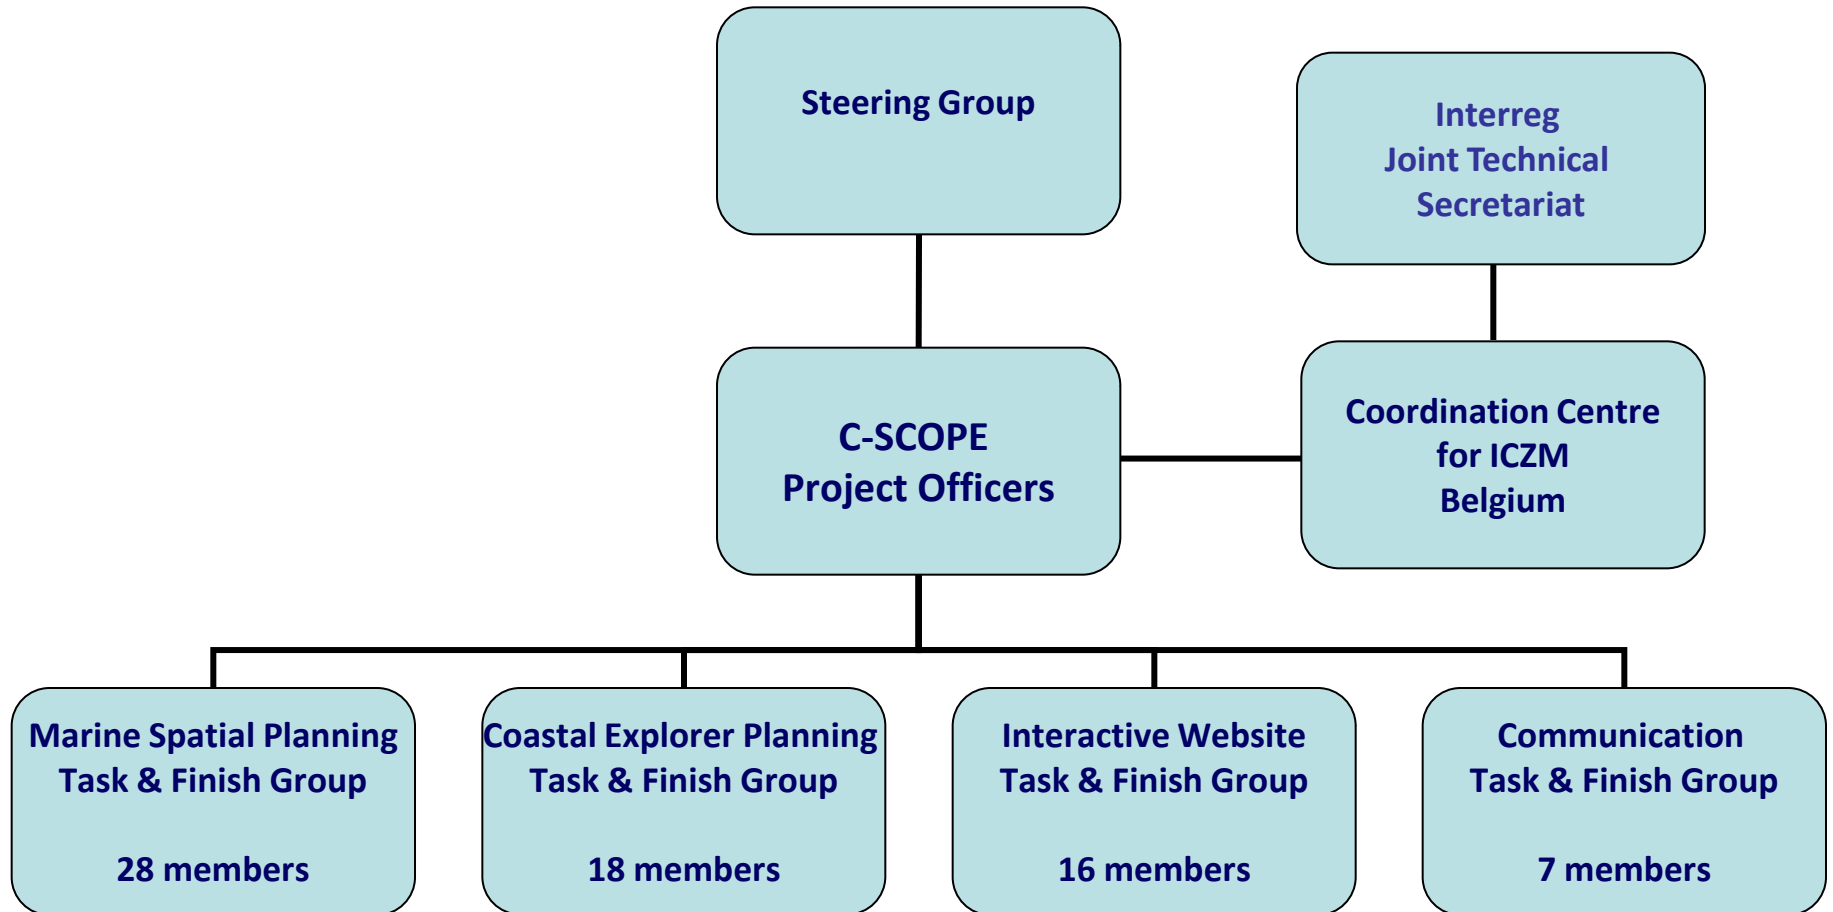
Steering Group

Interreg
Joint Technical
Secretariat

C-SCOPE
Project Officers

Coordination Centre
for ICZM
Belgium

Marine Spatial Planning
Task & Finish Group

28 members

Coastal Explorer Planning
Task & Finish Group

18 members

Interactive Website
Task & Finish Group

16 members

Communication
Task & Finish Group

7 members